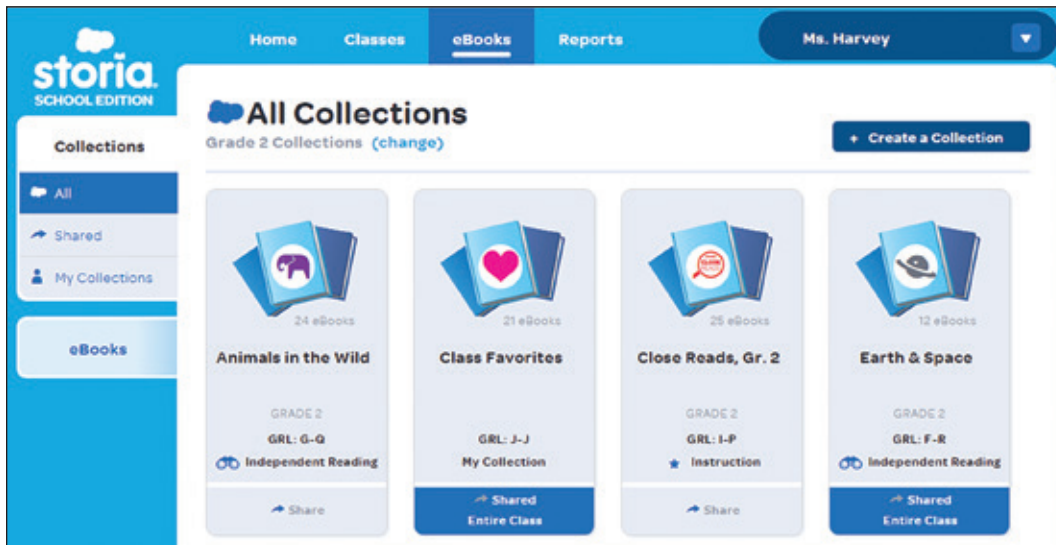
storia
SCHOOL EDITION

Home Classes eBooks Reports

Ms. Harvey

Collections

All
Shared
My Collections

eBooks

All Collections
Grade 2 Collections (change)

+ Create a Collection

24 eBooks
Animals in the Wild
GRADE 2
GRL: G-Q
Independent Reading
Share

21 eBooks
Class Favorites
GRL: J-J
My Collection
Shared
Entire Class

25 eBooks
Close Reads, Gr. 2
GRADE 2
GRL: I-P
Instruction
Share

12 eBooks
Earth & Space
GRADE 2
GRL: F-R
Independent Reading
Shared
Entire Class